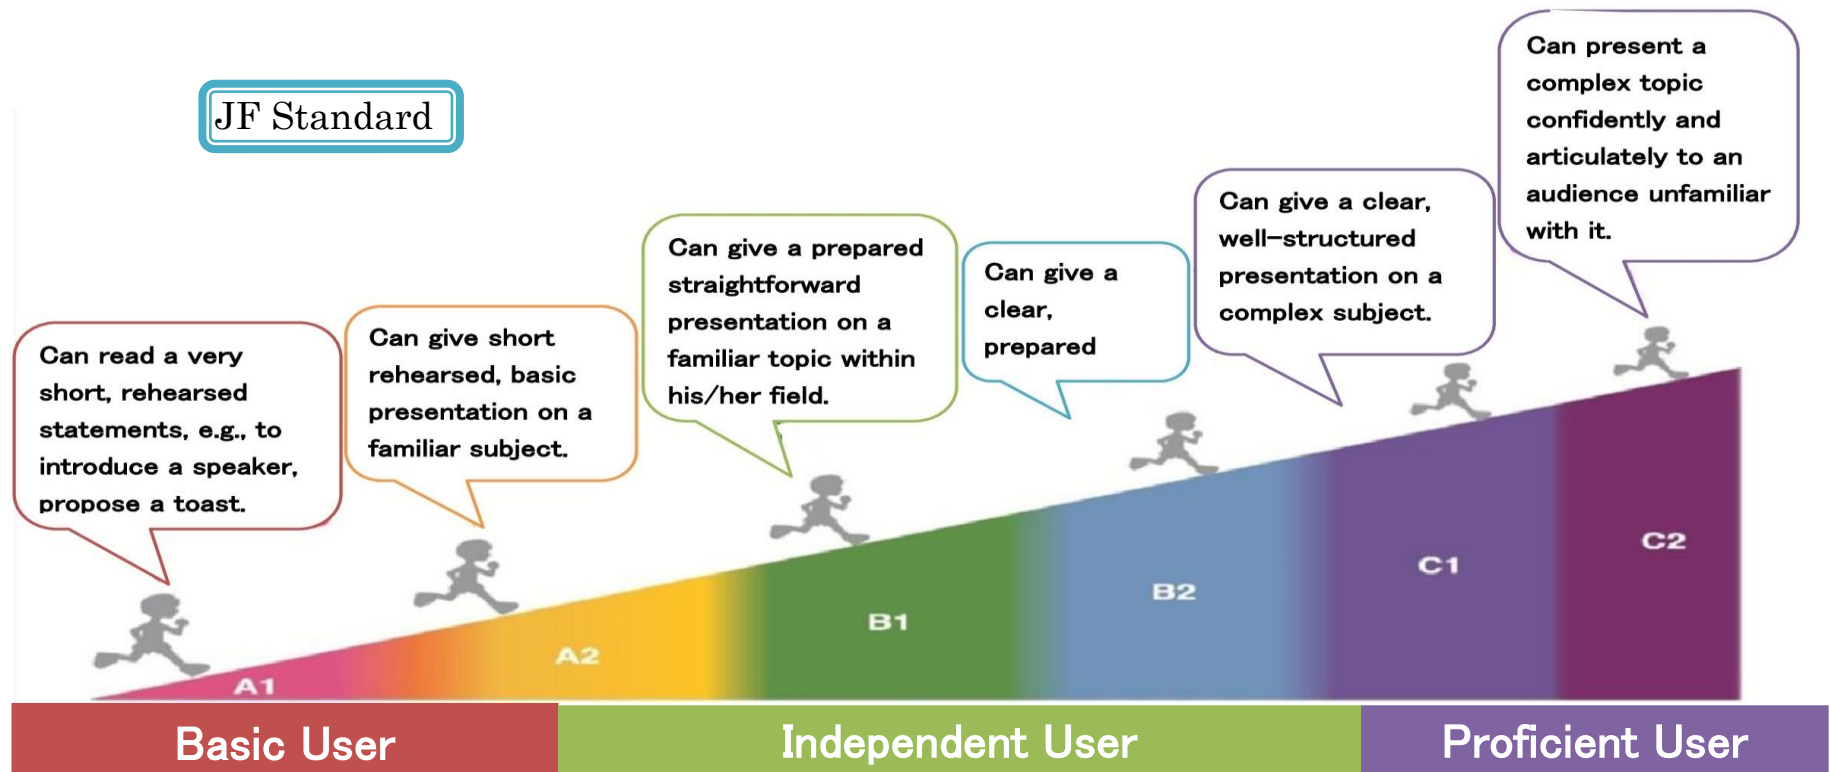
JF Standard

Can read a very short, rehearsed statements, e.g., to introduce a speaker, propose a toast.

Can give short rehearsed, basic presentation on a familiar subject.

Can give a prepared straightforward presentation on a familiar topic within his/her field.

Can give a clear, prepared

Can give a clear, well-structured presentation on a complex subject.

Can present a complex topic confidently and articulately to an audience unfamiliar with it.

A1

A2

B1

B2

C1

C2

Basic User

Independent User

Proficient User